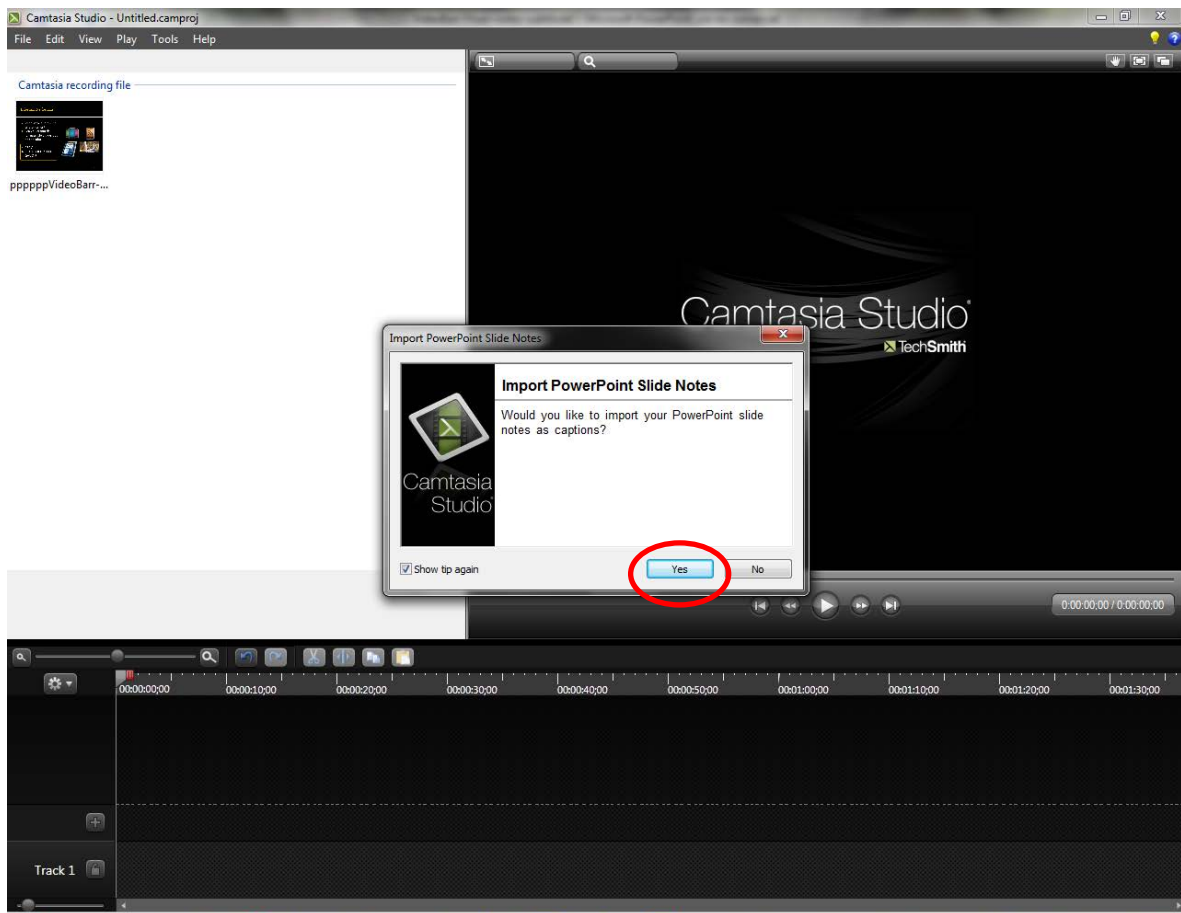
Camtasia Studio - Untitled.camproj

File Edit View Play Tools Help

Camtasia recording file

ppppppVideoBarr-...

Camtasia Studio

TechSmith

Import PowerPoint Slide Notes

Import PowerPoint Slide Notes

Would you like to import your PowerPoint slide notes as captions?

Camtasia Studio

Show tip again

Yes

No

0:00:00;00 / 0:00:00;00

00:00:00;00 00:00:10;00 00:00:20;00 00:00:30;00 00:00:40;00 00:00:50;00 00:01:00;00 00:01:10;00 00:01:20;00 00:01:30;00

Track 1